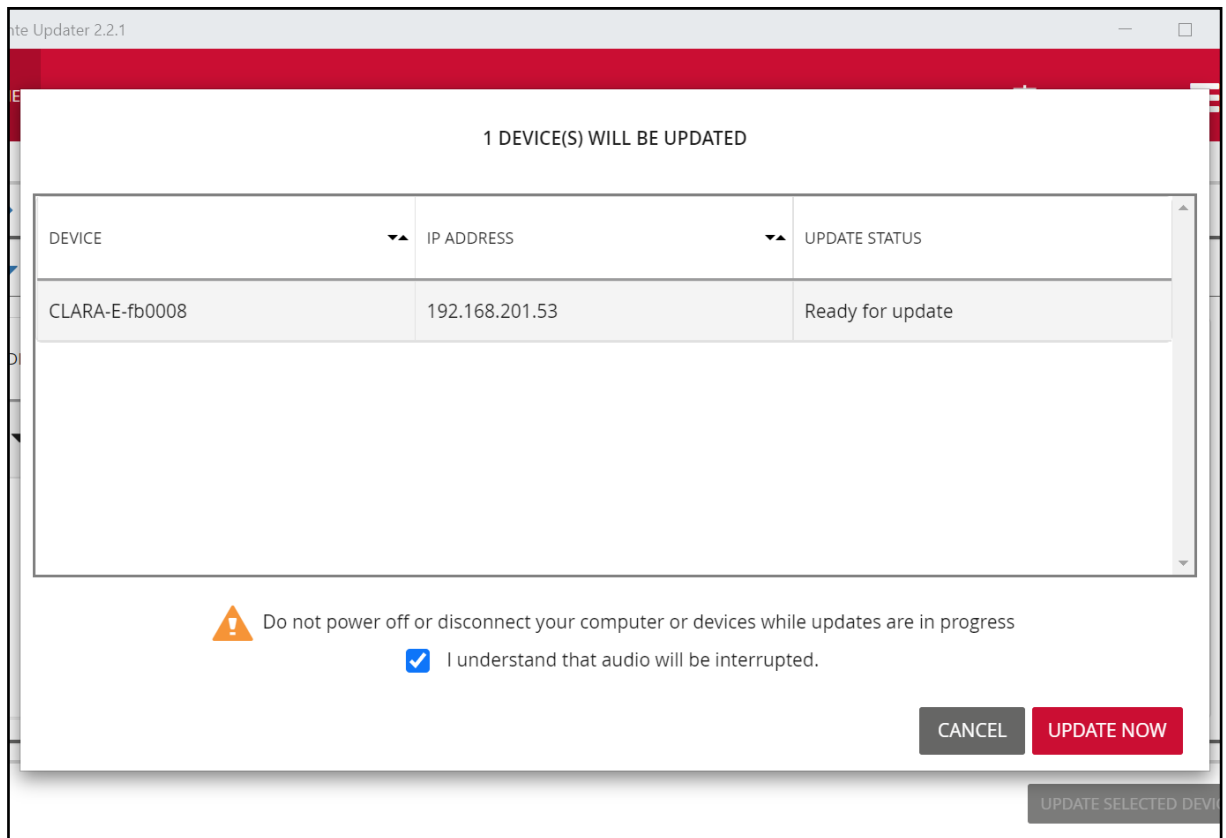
nte Updater 2.2.1

1 DEVICE(S) WILL BE UPDATED

| DEVICE | IP ADDRESS | UPDATE STATUS |
|---|---|---|
| CLARA-E-fb0008 | 192.168.201.53 | Ready for update |

Do not power off or disconnect your computer or devices while updates are in progress

I understand that audio will be interrupted.

CANCEL UPDATE NOW

UPDATE SELECTED DEVI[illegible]